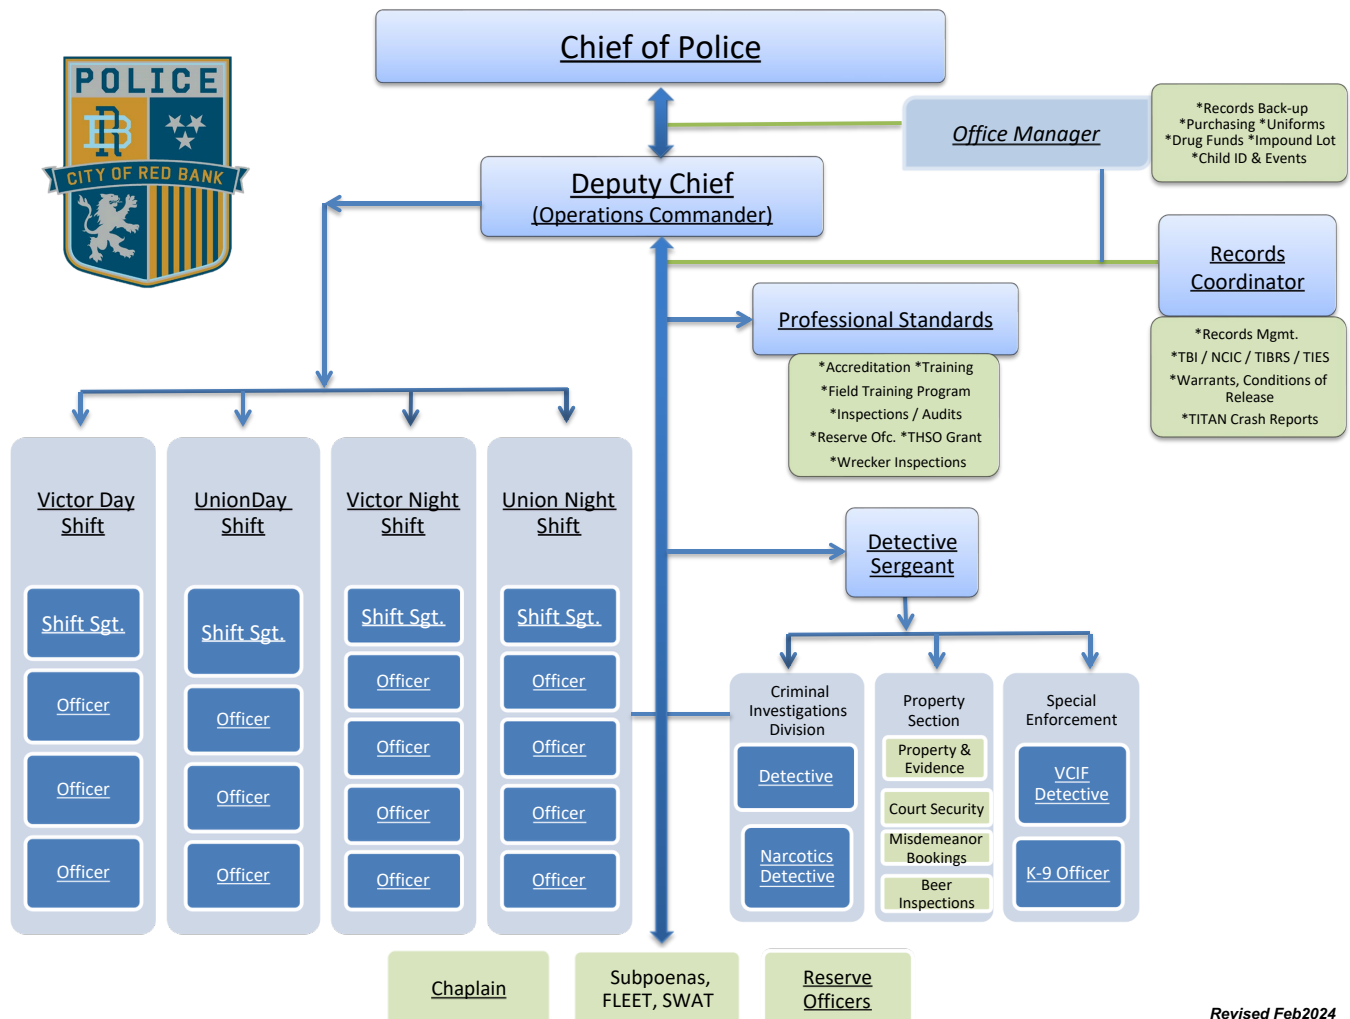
POLICE
RB
CITY OF RED BANK

Chief of Police

Office Manager

*Records Back-up
*Purchasing *Uniforms
*Drug Funds *Impound Lot
*Child ID & Events

Deputy Chief
(Operations Commander)

Records Coordinator

*Records Mgmt.
*TBI / NCIC / TIBRS / TIES
*Warrants, Conditions of Release
*TITAN Crash Reports

Professional Standards

*Accreditation *Training
*Field Training Program
*Inspections / Audits
*Reserve Ofc. *THSO Grant
*Wrecker Inspections

Victor Day Shift

Shift Sgt.

Officer

Officer

Officer

UnionDay Shift

Shift Sgt.

Officer

Officer

Officer

Victor Night Shift

Shift Sgt.

Officer

Officer

Officer

Officer

Union Night Shift

Shift Sgt.

Officer

Officer

Officer

Officer

Detective Sergeant

Criminal Investigations Division

Detective

Narcotics Detective

Property Section

Property & Evidence

Court Security

Misdemeanor Bookings

Beer Inspections

Special Enforcement

VCIF Detective

K-9 Officer

Chaplain

Subpoenas, FLEET, SWAT

Reserve Officers

Revised Feb2024